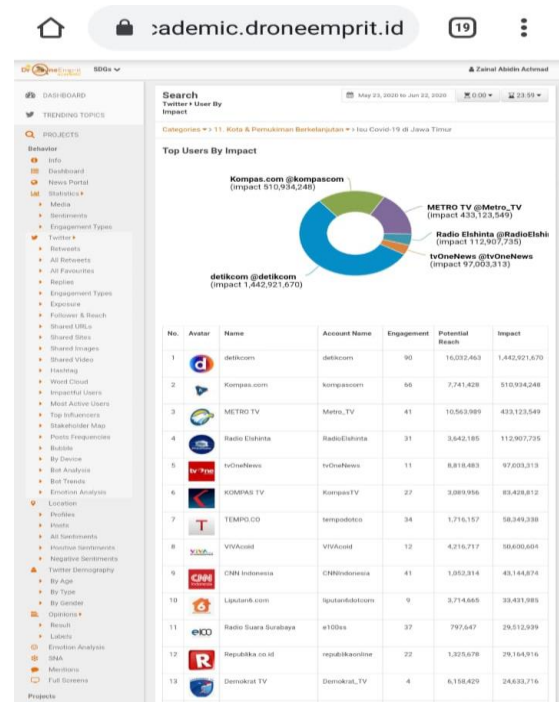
:ademic.droneemprit.id 19

SDGs
Zainal Abidin Achmad

DASHBOARD
TRENDING TOPICS
PROJECTS
Behavior
Info
Dashboard
News Portal
Statistics
Media
Sentiments
Engagement Types
Twitter
Retweets
All Retweets
All Favourites
Replies
Engagement Types
Exposure
Follower & Reach
Shared URLs
Shared Sites
Shared Images
Shared Video
Hashtag
Word Cloud
Impactful Users
Most Active Users
Top Influencers
Stakeholder Map
Posts Frequencies
Bubble
By Device
Bot Analysis
Bot Trends
Emotion Analysis
Location
Profiles
Posts
All Sentiments
Positive Sentiments
Negative Sentiments
Twitter Demography
By Age
By Type
By Gender
Opinions
Result
Labels
Emotion Analysis
SNA
Mentions
Full Screens
Projects

Search
Twitter • User By Impact

May 23, 2020 to Jun 22, 2020 0.00 23:59

Categories • 11. Kota & Pemukiman Berkelanjutan • Isu Covid-19 di Jawa Timur

Top Users By Impact

Kompas.com @kompascom (impact 510,934,248)
METRO TV @Metro_TV (impact 433,123,549)
Radio Elshinta @RadioElshi (impact 112,907,735)
tvOneNews @tvOneNews (impact 97,003,313)
detikcom @detikcom (impact 1,442,921,670)

| No. | Avatar | Name | Account Name | Engagement | Potential Reach | Impact |
|---|---|---|---|---|---|---|
| 1 | d | detikcom | detikcom | 90 | 16,032,463 | 1,442,921,670 |
| 2 | | Kompas.com | kompascom | 66 | 7,741,428 | 510,934,248 |
| 3 | | METRO TV | Metro_TV | 41 | 10,563,989 | 433,123,549 |
| 4 | | Radio Elshinta | RadioElshinta | 31 | 3,642,185 | 112,907,725 |
| 5 | tvOne | tvOneNews | tvOneNews | 11 | 8,818,483 | 97,003,313 |
| 6 | | KOMPAS TV | KompasTV | 27 | 3,089,956 | 83,428,812 |
| 7 | T | TEMPO.CO | tempodotco | 34 | 1,716,157 | 58,349,338 |
| 8 | VIVA | VIVAcoid | VIVAcoid | 12 | 4,216,717 | 50,600,604 |
| 9 | CNN | CNN Indonesia | CNNIndonesia | 41 | 1,052,314 | 43,144,874 |
| 10 | 6 | Liputan6.com | liputan6dotcom | 9 | 3,714,665 | 33,431,985 |
| 11 | e100 | Radio Suara Surabaya | e100ss | 37 | 797,647 | 29,512,939 |
| 12 | R | Republika.co.id | republikaonline | 22 | 1,325,678 | 29,164,916 |
| 13 | | Demokrat TV | Demokrat_TV | 4 | 6,158,429 | 24,633,716 |